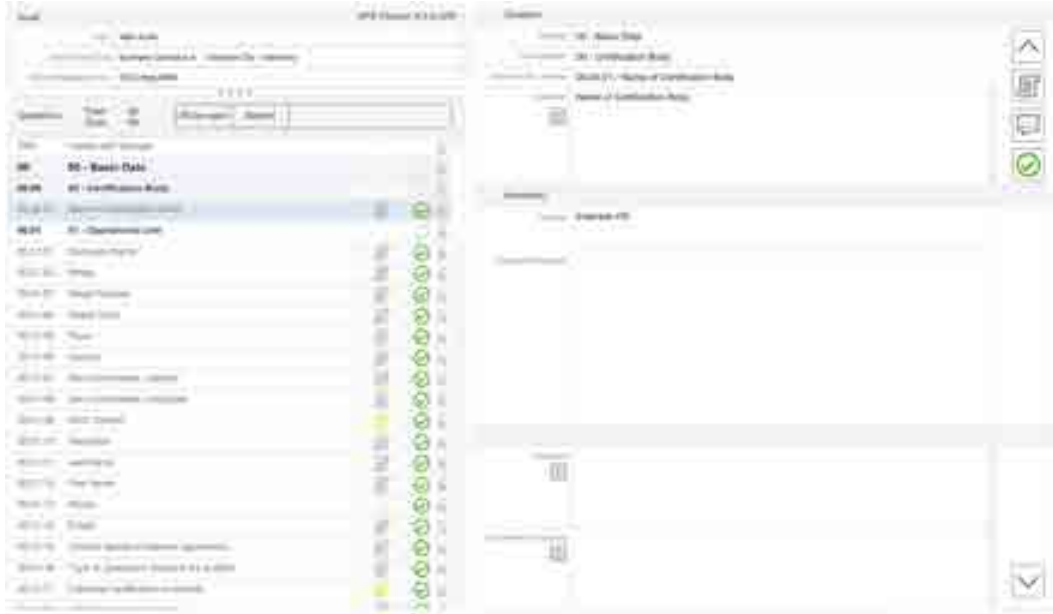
Audit

Questions

00 - Basic Data

00.00 - Certification Body

00.01 - Operational Unit

Question

00 - Basic Data

00 - Certification Body

00.00.01 - Name of Certification Body

Name of Certification Body

Answer

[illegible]